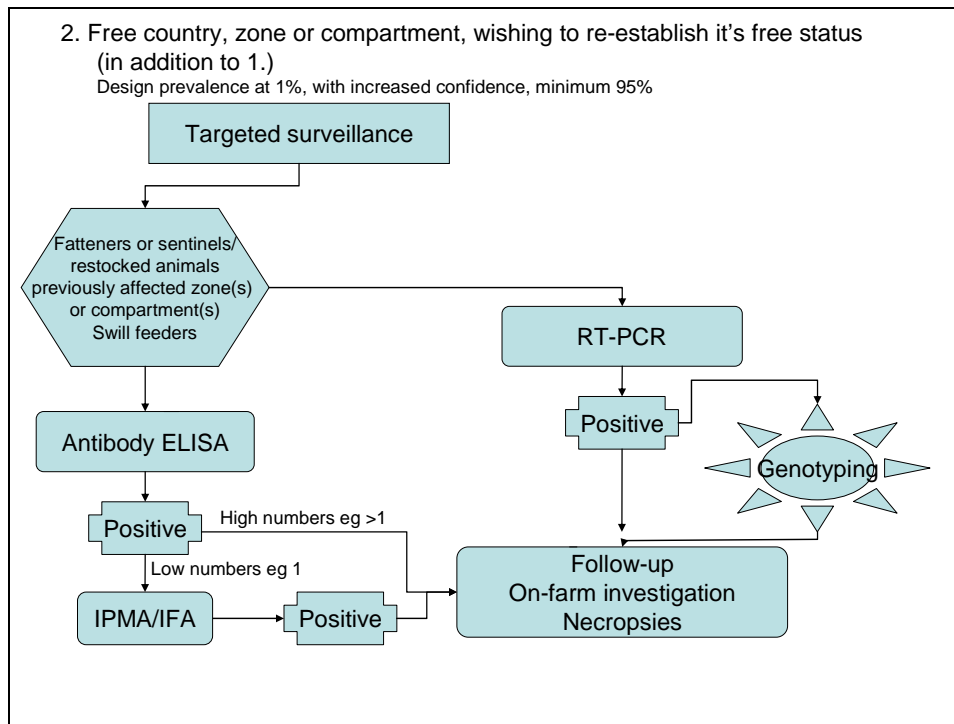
2. Free country, zone or compartment, wishing to re-establish it's free status (in addition to 1.)
Design prevalence at 1%, with increased confidence, minimum 95%

Targeted surveillance

Fatteners or sentinels/ restocked animals previously affected zone(s) or compartment(s) Swill feeders

RT-PCR

Positive

Genotyping

Antibody ELISA

Positive

High numbers eg >1

Low numbers eg 1

Follow-up
On-farm investigation
Necropsies

IPMA/IFA

Positive